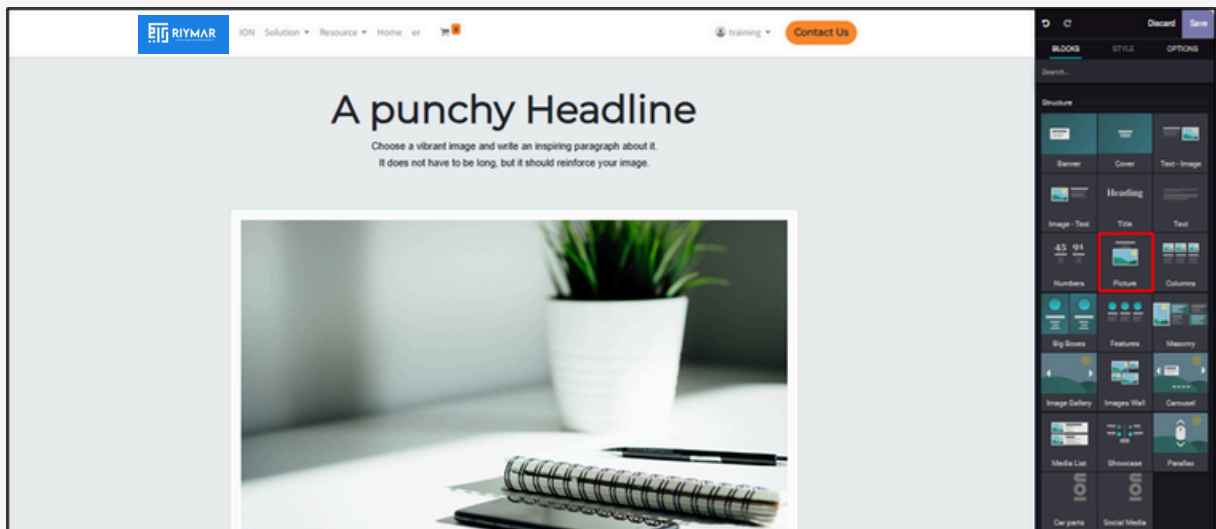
RIYMAR

ION Solution ▾ Resource ▾ Home er

training ▾

Contact Us

A punchy Headline

Choose a vibrant image and write an inspiring paragraph about it.
It does not have to be long, but it should reinforce your image.

Discard Save

BLOCKS STYLE OPTIONS

Search...

Structure

Banner
Cover
Text - Image
Heading
Image - Text
Title
Text
45 91
Numbers
Picture
Columns
Big Boxes
Features
Masonry
Image Gallery
Images Wall
Carousel
Media List
Showcase
Parallax
Car parts
Social Media